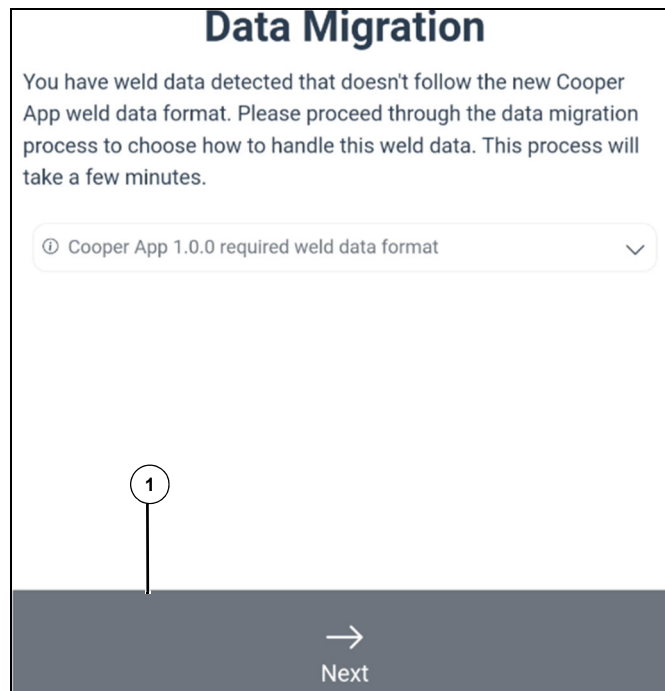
Data Migration

You have weld data detected that doesn't follow the new Cooper App weld data format. Please proceed through the data migration process to choose how to handle this weld data. This process will take a few minutes.

ⓘ Cooper App 1.0.0 required weld data format

1

→
Next